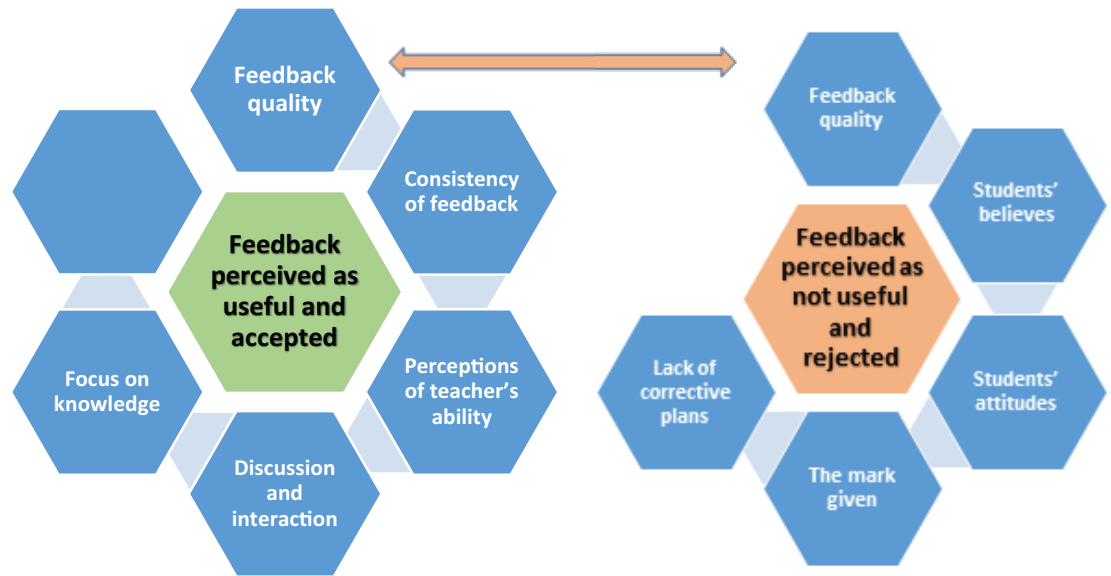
Feedback quality

Consistency of feedback

Feedback perceived as useful and accepted

Focus on knowledge

Perceptions of teacher's ability

Discussion and interaction

Feedback quality

Students' believes

Feedback perceived as not useful and rejected

Lack of corrective plans

Students' attitudes

The mark given